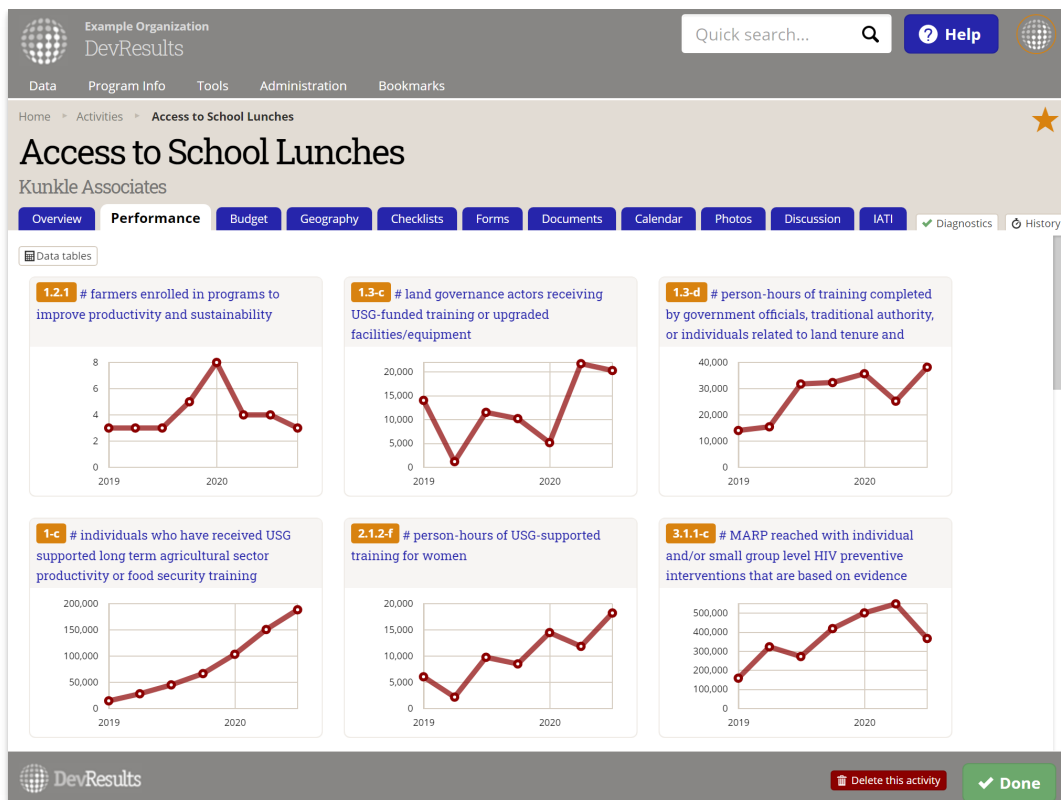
Example Organization
DevResults

Quick search...

Help

Data
Program Info
Tools
Administration
Bookmarks

Home ▸ Activities ▸ Access to School Lunches

Access to School Lunches

Kunkle Associates

Overview
Performance
Budget
Geography
Checklists
Forms
Documents
Calendar
Photos
Discussion
IATI
Diagnostics
History

Data tables

1.2.1 # farmers enrolled in programs to improve productivity and sustainability

8
6
4
2
0
2019
2020

1.3-c # land governance actors receiving USG-funded training or upgraded facilities/equipment

20,000
15,000
10,000
5,000
0
2019
2020

1.3-d # person-hours of training completed by government officials, traditional authority, or individuals related to land tenure and

40,000
30,000
20,000
10,000
0
2019
2020

1-c # individuals who have received USG supported long term agricultural sector productivity or food security training

200,000
150,000
100,000
50,000
0
2019
2020

2.1.2-f # person-hours of USG-supported training for women

20,000
15,000
10,000
5,000
0
2019
2020

3.1.1-c # MARP reached with individual and/or small group level HIV preventive interventions that are based on evidence

500,000
400,000
300,000
200,000
100,000
0
2019
2020

DevResults

Delete this activity

Done